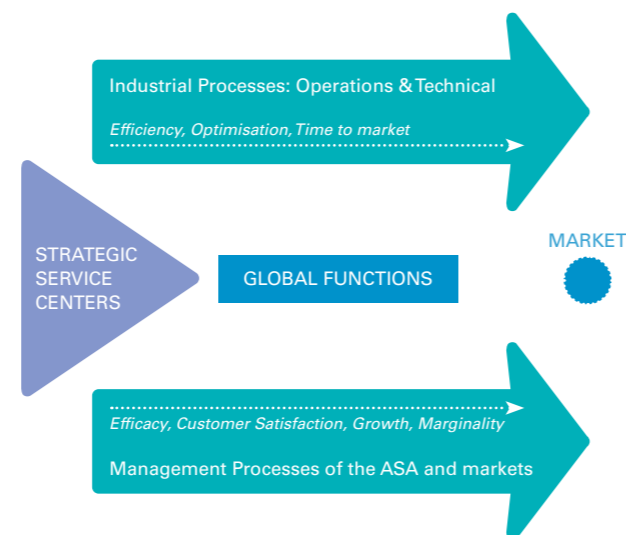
Industrial Processes: Operations & Technical

Efficiency, Optimisation, Time to market

STRATEGIC SERVICE CENTERS

GLOBAL FUNCTIONS

MARKET

Efficacy, Customer Satisfaction, Growth, Marginality

Management Processes of the ASA and markets